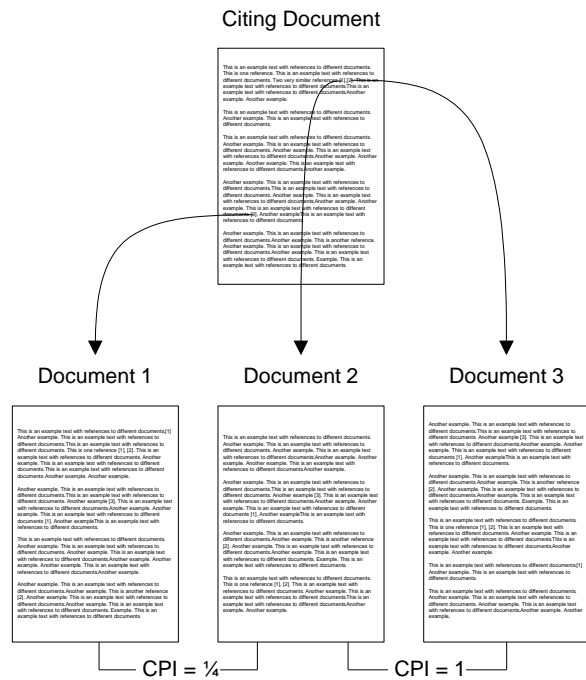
Citing Document

This is an example text with references to different documents. This is one reference. This is an example text with references to different documents. Two very similar references [1] [2]. This is an example text with references to different documents. This is an example text with references to different documentsAnother example. Another example.

This is an example text with references to different documents. Another example. This is an example text with references to different documents.

Another example. This is an example text with references to different documents. Another example. This is an example text with references to different documents. Another example. This is an example text with references to different documentsAnother example. Another example. Another example. This is an example text with references to different documentsAnother example.

Another example. This is an example text with references to different documents. This is an example text with references to different documents. Another example. This is an example text with references to different documents. This is an example text with references to different documentsAnother example. Another example. This is an example text with references to different documents[3]. Another exampleThis is an example text with references to different documents.

Another example. This is an example text with references to different documentsAnother example. This is another reference. Another example. This is an example text with references to different documentsAnother example. This is an example text with references to different documents. Example. This is an example text with references to different documents.

Document 1

This is an example text with references to different documents[1] Another example. This is an example text with references to different documents. This is an example text with references to different documents. This is one reference [1], [2]. This is an example text with references to different documents. Another example. This is an example text with references to different documents. This is an example text with references to different documents.Another example. Another example.

Another example. This is an example text with references to different documents.This is an example text with references to different documents. Another example [3]. This is an example text with references to different documentsAnother example. Another example. This is an example text with references to different documents [1]. Another exampleThis is an example text with references to different documents.

This is an example text with references to different documents. Another example. This is an example text with references to different documents. Another example. This is an example text with references to different documents.Another example. Another example. Another example. This is an example text with references to different documentsAnother example.

Another example. This is an example text with references to different documents.Another example. This is another reference [2]. Another example. This is an example text with references to different documents.Another example. This is an example text with references to different documents. Example. This is an example text with references to different documents.

Document 2

This is an example text with references to different documents. This is an example text with references to different documents. Another example. This is an example text with references to different documents.Another example. Another example. Another example. This is an example text with references to different documents.

Another example. This is an example text with references to different documents.This is an example text with references to different documents. Another example [3]. This is an example text with references to different documentsAnother example. Another example. This is an example text with references to different documents [1]. Another exampleThis is an example text with references to different documents.

Another example. This is an example text with references to different documentsAnother example. This is another reference [2]. Another example. This is an example text with references to different documents.Another example. This is an example text with references to different documents.

This is an example text with references to different documents. This is one reference [1], [2]. This is an example text with references to different documents. Another example. This is an example text with references to different documentsAnother example. Another example.

Document 3

Another example. This is an example text with references to different documents.This is an example text with references to different documents. Another example [3]. This is an example text with references to different documentsAnother example. Another example. This is an example text with references to different documents [1]. Another exampleThis is an example text with references to different documents.

Another example. This is an example text with references to different documentsAnother example. This is another reference [2]. Another example. This is an example text with references to different documents.Another example. This is an example text with references to different documentsThis is an example text with references to different documents.

This is an example text with references to different documents This is one reference [1], [2]. This is an example text with references to different documents. Another example. This is an example text with references to different documentsAnother example. Another example.

This is an example text with references to different documents[1] Another example. This is an example text with references to different documents.

This is an example text with references to different documents.Another example. This is an example text with references to different documents. Another example. This is an example text with references to different documents.

CPI = ¼

CPI = 1